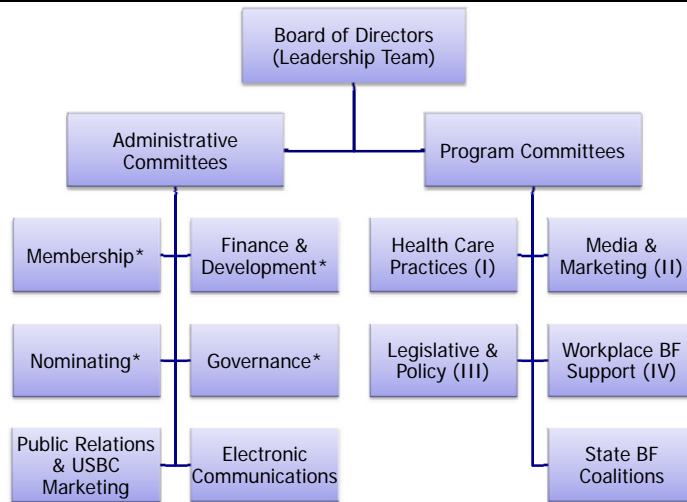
Board of Directors (Leadership Team)

Administrative Committees

Program Committees

Membership*

Finance & Development*

Nominating*

Governance*

Public Relations & USBC Marketing

Electronic Communications

Health Care Practices (I)

Media & Marketing (II)

Legislative & Policy (III)

Workplace BF Support (IV)

State BF Coalitions